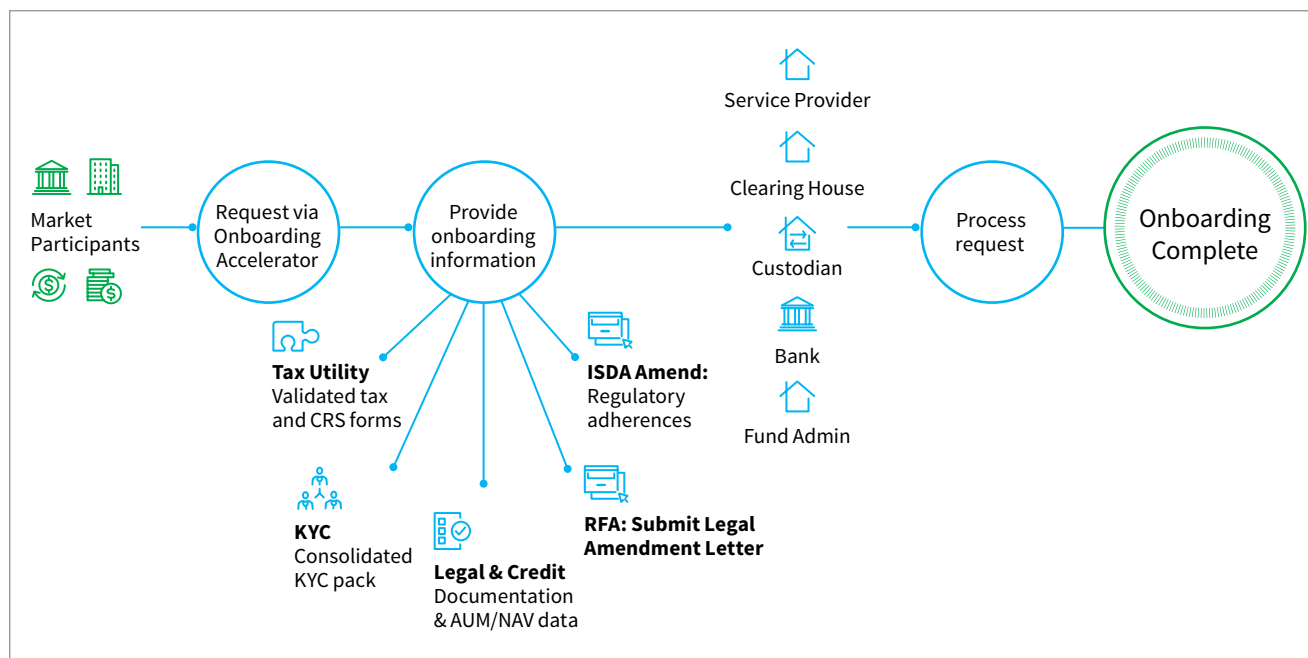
Market Participants

Request via Onboarding Accelerator

Provide onboarding information

Service Provider

Clearing House

Custodian

Bank

Fund Admin

Process request

Onboarding Complete

**Tax Utility**
Validated tax and CRS forms

**ISDA Amend:**
Regulatory adherences

**KYC**
Consolidated KYC pack

**Legal & Credit**
Documentation & AUM/NAV data

**RFA: Submit Legal Amendment Letter**